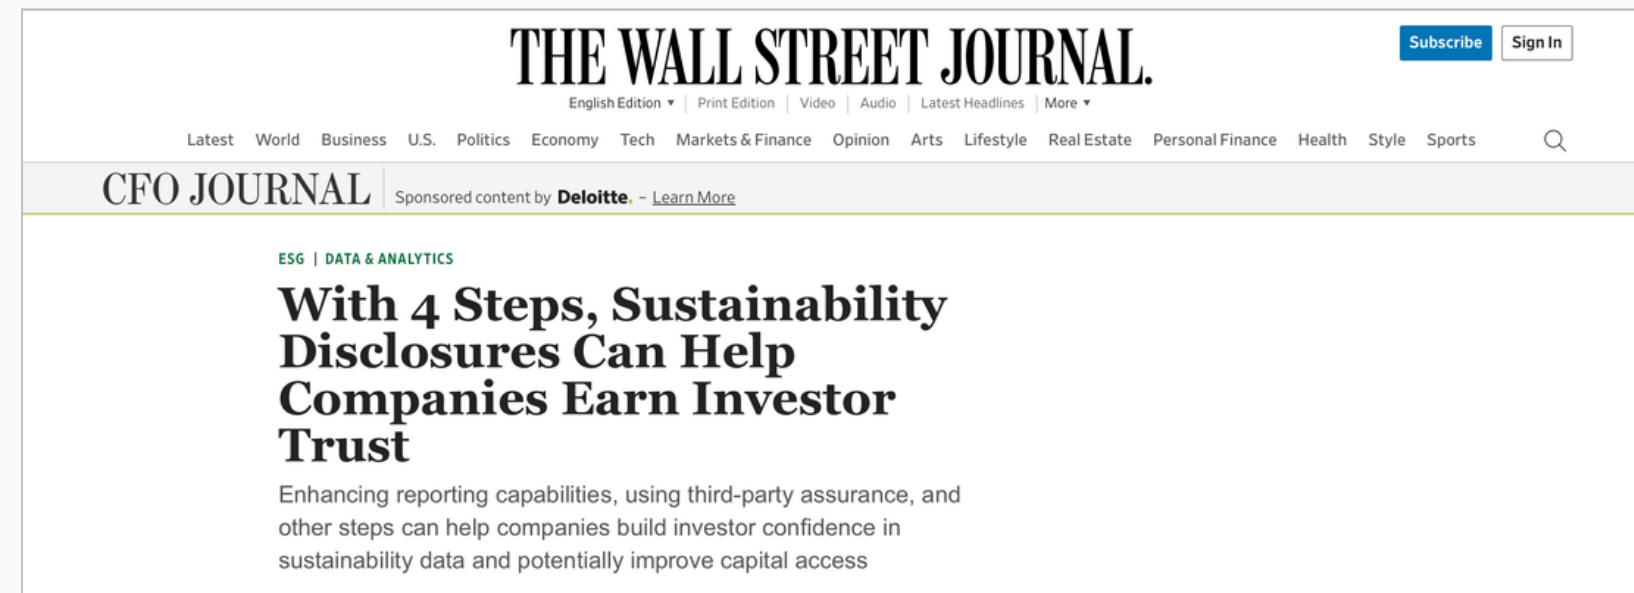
THE WALL STREET JOURNAL.

Subscribe Sign In

English Edition ▾ | Print Edition | Video | Audio | Latest Headlines | More ▾

Latest World Business U.S. Politics Economy Tech Markets & Finance Opinion Arts Lifestyle Real Estate Personal Finance Health Style Sports

CFO JOURNAL Sponsored content by Deloitte. – Learn More

ESG | DATA & ANALYTICS

With 4 Steps, Sustainability Disclosures Can Help Companies Earn Investor Trust

Enhancing reporting capabilities, using third-party assurance, and other steps can help companies build investor confidence in sustainability data and potentially improve capital access